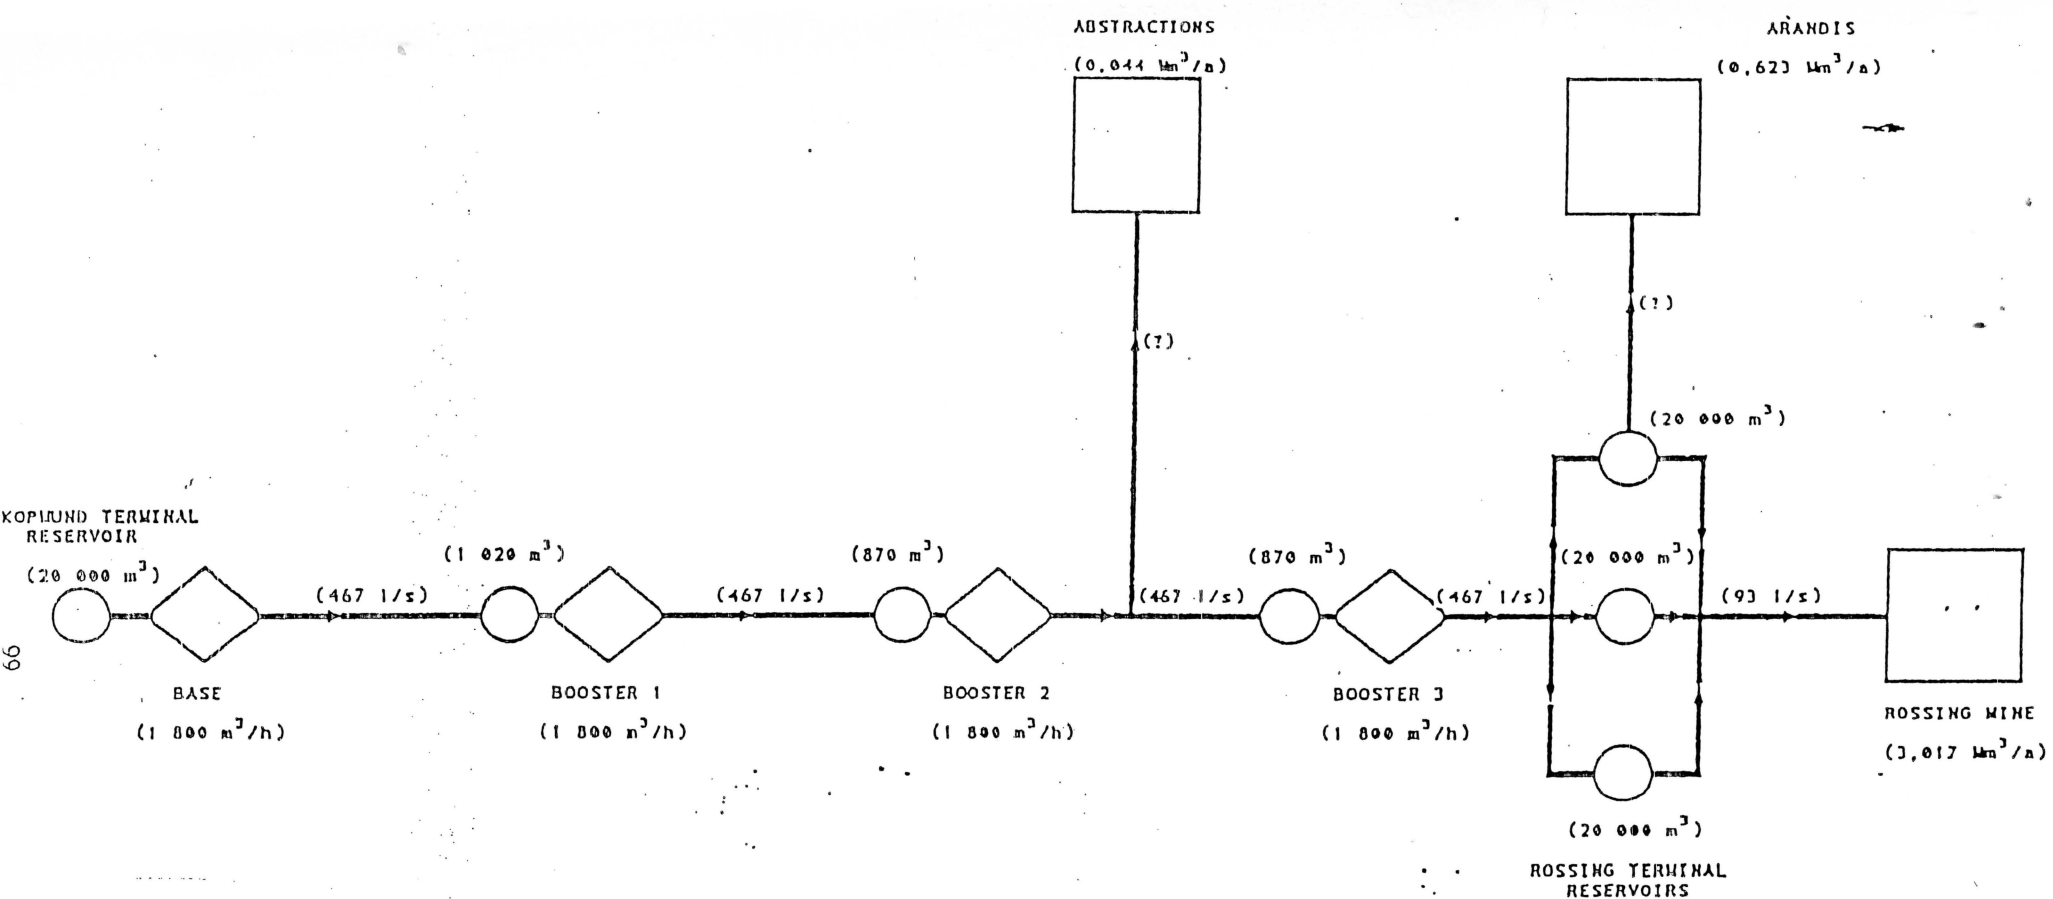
ABSTRACTIONS

(0,044 Mm$^3$/a)

ARANDIS

(0,623 Mm$^3$/a)

(?)

(?)

(20 000 m$^3$)

KOPMUND TERMINAL RESERVOIR

(20 000 m$^3$)

(467 l/s)

(1 020 m$^3$)

(467 l/s)

(870 m$^3$)

(467 l/s)

(870 m$^3$)

(467 l/s)

(20 000 m$^3$)

(93 l/s)

BASE

(1 800 m$^3$/h)

BOOSTER 1

(1 800 m$^3$/h)

BOOSTER 2

(1 800 m$^3$/h)

BOOSTER 3

(1 800 m$^3$/h)

ROSSING MINE

(3,017 Mm$^3$/a)

(20 000 m$^3$)

ROSSING TERMINAL RESERVOIRS

66